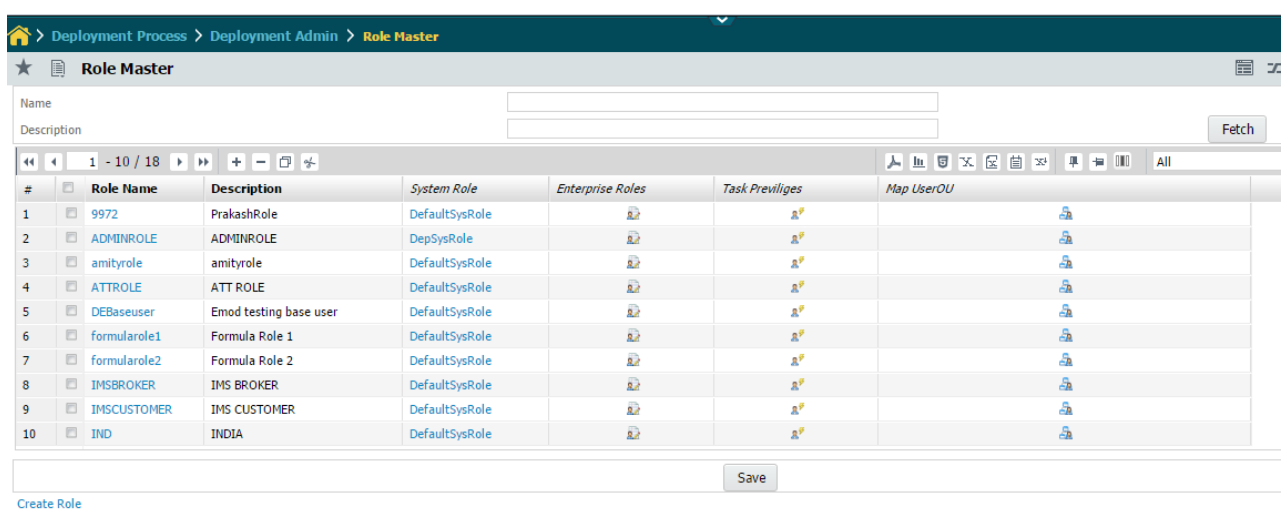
> Deployment Process > Deployment Admin > Role Master

Role Master

Name

Description

Fetch

1 - 10 / 18

All

| # | Role Name | Description | System Role | Enterprise Roles | Task Previliges | Map UserOU |
|---|---|---|---|---|---|---|
| 1 | 9972 | PrakashRole | DefaultSysRole | | | |
| 2 | ADMINROLE | ADMINROLE | DepSysRole | | | |
| 3 | amityrole | amityrole | DefaultSysRole | | | |
| 4 | ATTROLE | ATT ROLE | DefaultSysRole | | | |
| 5 | DEBaseuser | Emod testing base user | DefaultSysRole | | | |
| 6 | formularole1 | Formula Role 1 | DefaultSysRole | | | |
| 7 | formularole2 | Formula Role 2 | DefaultSysRole | | | |
| 8 | IMSBROKER | IMS BROKER | DefaultSysRole | | | |
| 9 | IMSCUSTOMER | IMS CUSTOMER | DefaultSysRole | | | |
| 10 | IND | INDIA | DefaultSysRole | | | |

Save

Create Role